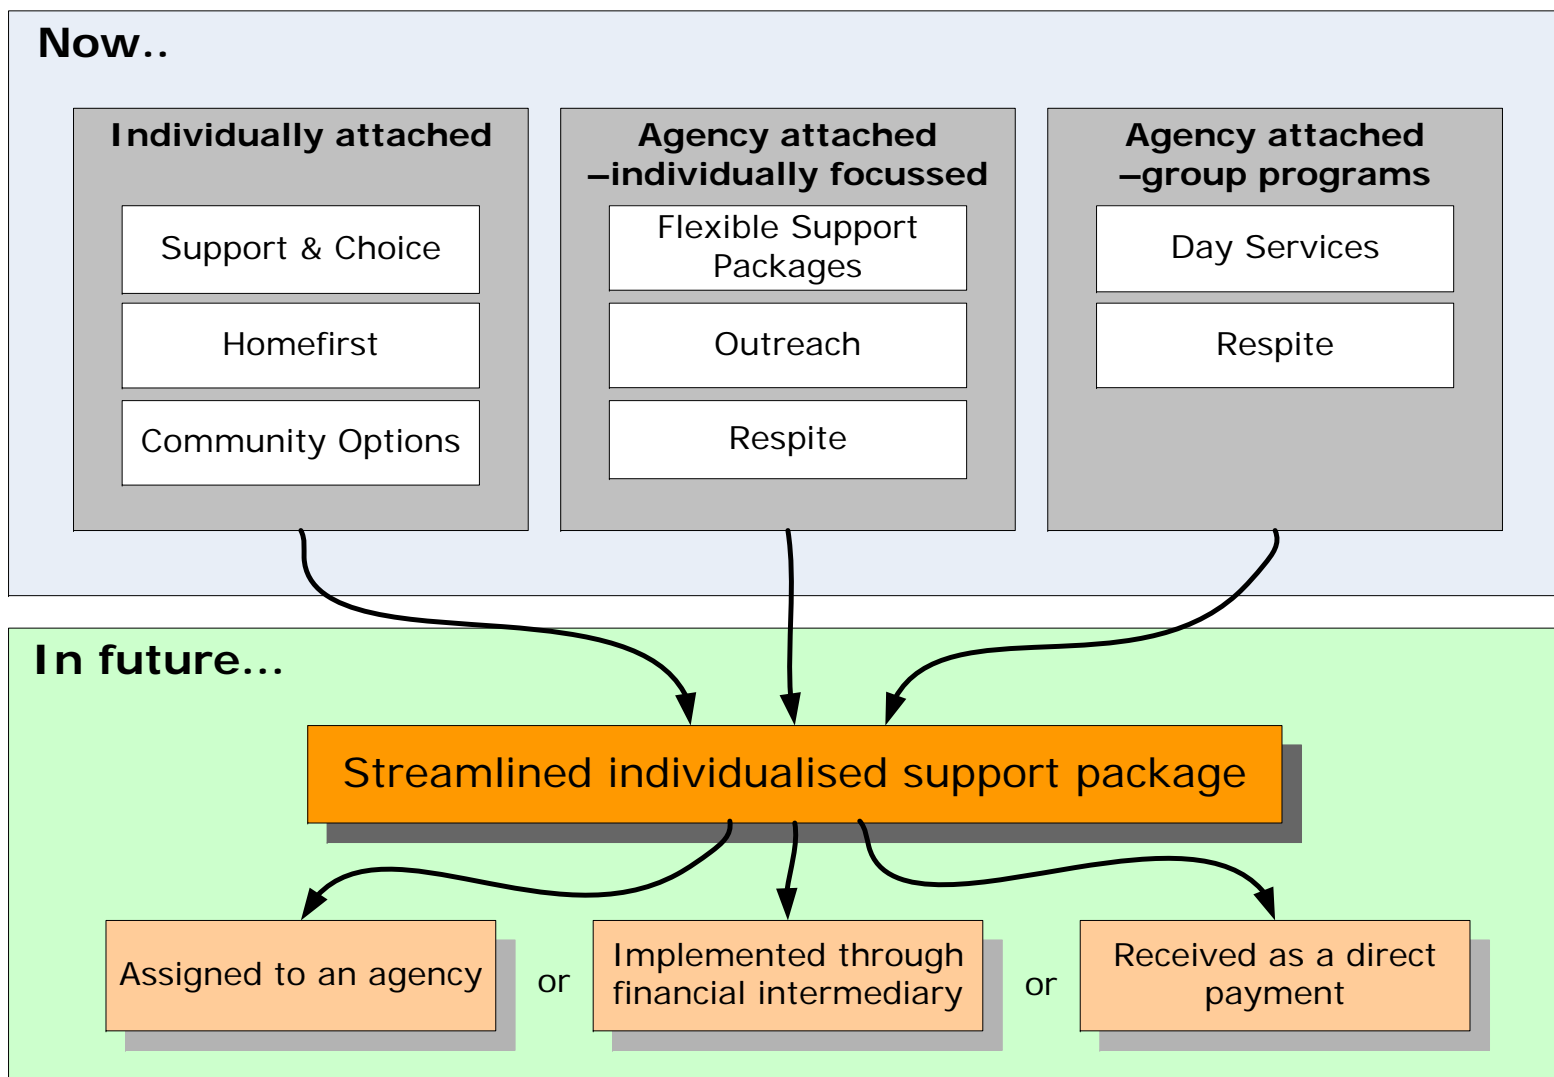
Now..

Individually attached

Support & Choice

Homefirst

Community Options

Agency attached –individually focussed

Flexible Support Packages

Outreach

Respite

Agency attached –group programs

Day Services

Respite

In future...

Streamlined individualised support package

Assigned to an agency

or

Implemented through financial intermediary

or

Received as a direct payment